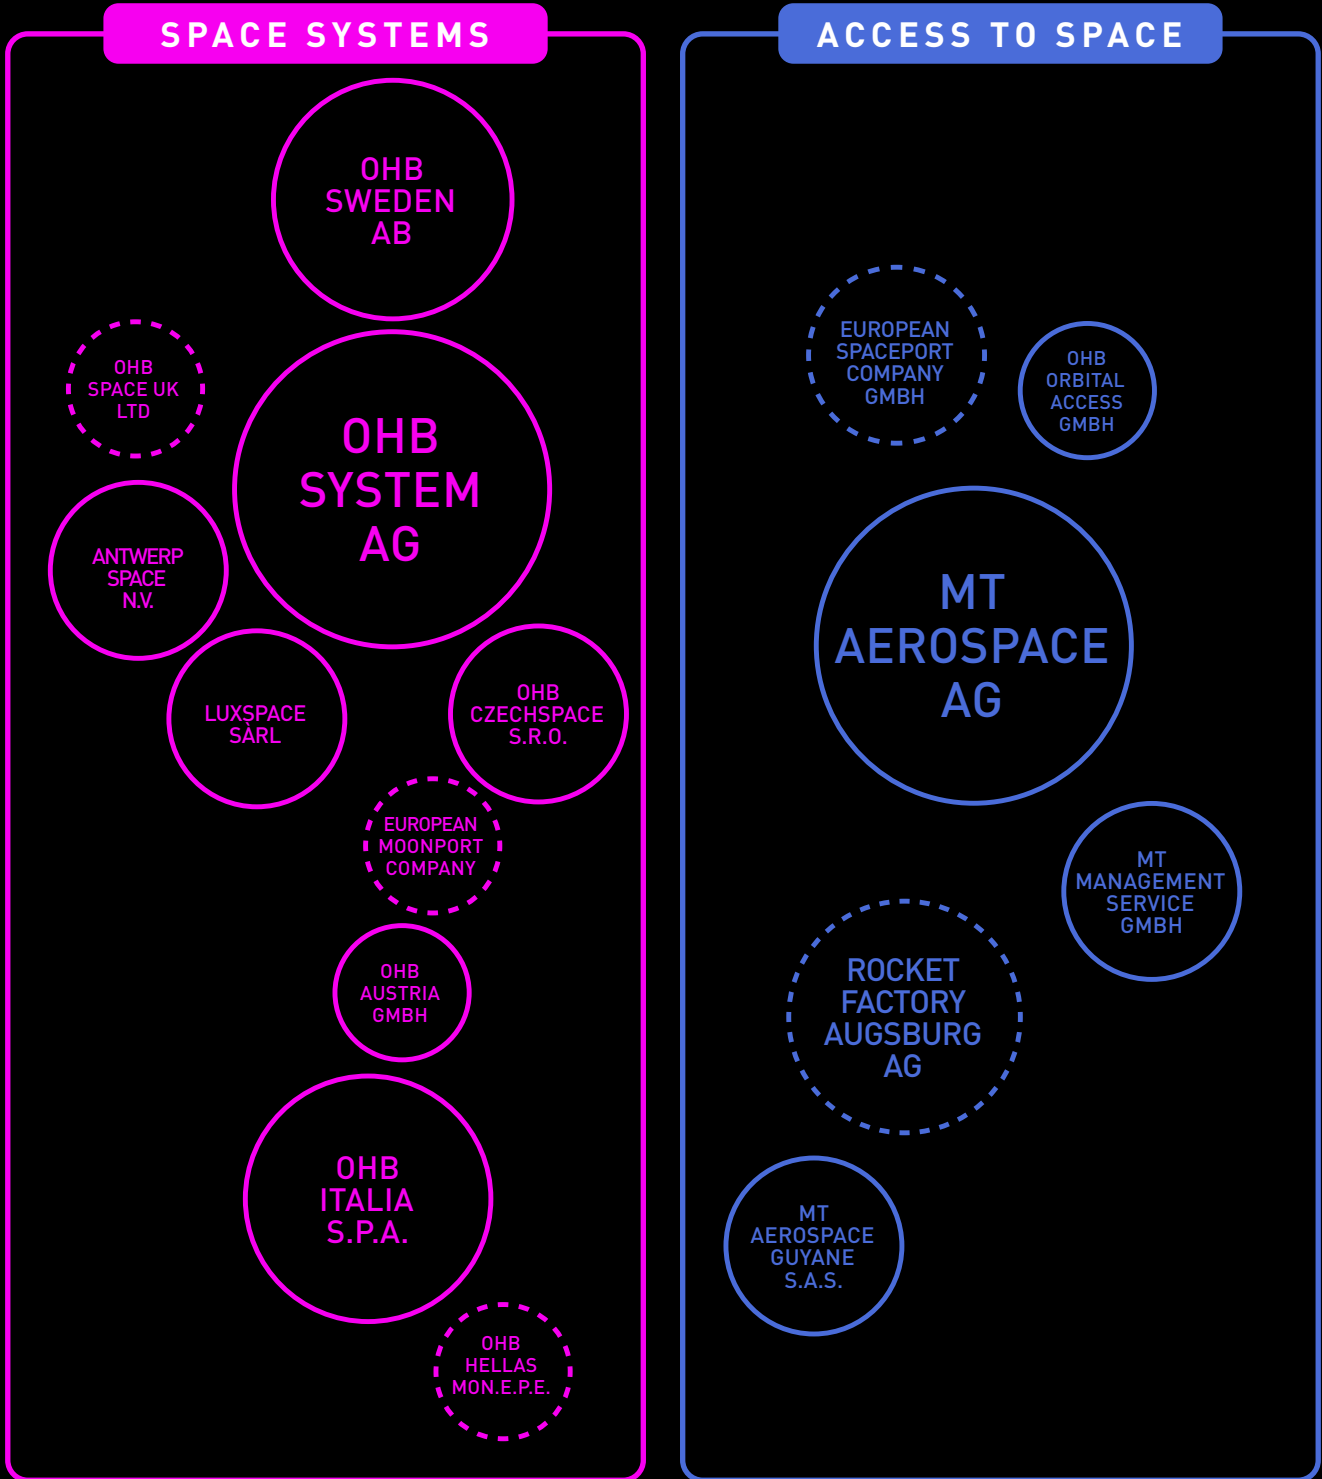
SPACE SYSTEMS

OHB SWEDEN AB

OHB SPACE UK LTD

OHB SYSTEM AG

ANTWERP SPACE N.V.

LUXSPACE SARL

OHB CZECHSPACE S.R.O.

EUROPEAN MOONPORT COMPANY

OHB AUSTRIA GMBH

OHB ITALIA S.P.A.

OHB HELLAS MON.E.P.E.

ACCESS TO SPACE

EUROPEAN SPACEPORT COMPANY GMBH

OHB ORBITAL ACCESS GMBH

MT AEROSPACE AG

MT MANAGEMENT SERVICE GMBH

ROCKET FACTORY AUGSBURG AG

MT AEROSPACE GUYANE S.A.S.